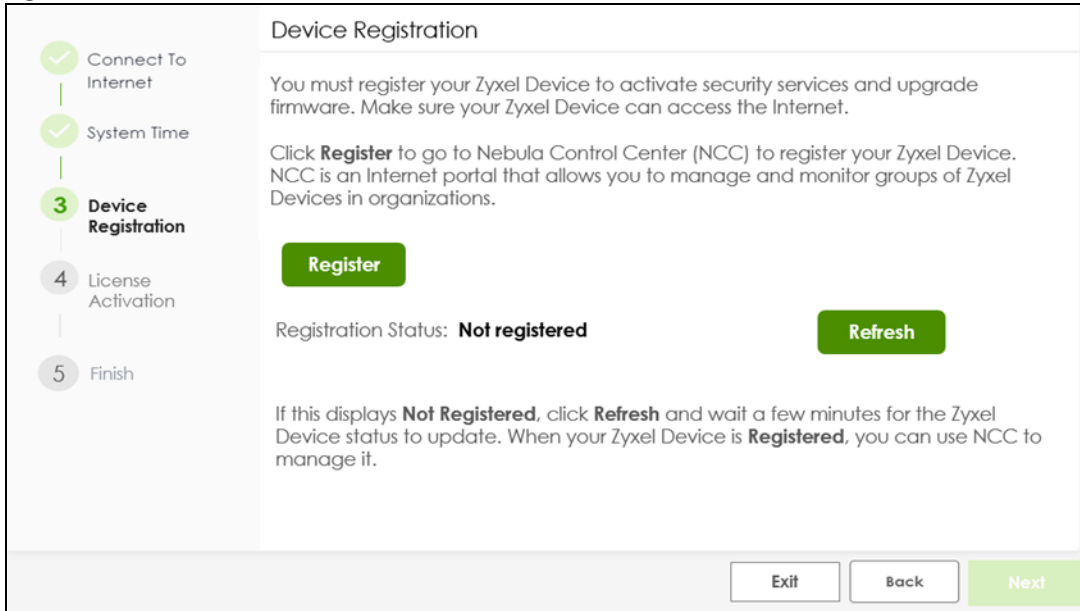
Connect To Internet

System Time

3 Device Registration

4 License Activation

5 Finish

Device Registration

You must register your Zyxel Device to activate security services and upgrade firmware. Make sure your Zyxel Device can access the Internet.

Click **Register** to go to Nebula Control Center (NCC) to register your Zyxel Device. NCC is an Internet portal that allows you to manage and monitor groups of Zyxel Devices in organizations.

Register

Registration Status: **Not registered**

Refresh

If this displays **Not Registered**, click **Refresh** and wait a few minutes for the Zyxel Device status to update. When your Zyxel Device is **Registered**, you can use NCC to manage it.

Exit

Back

Next